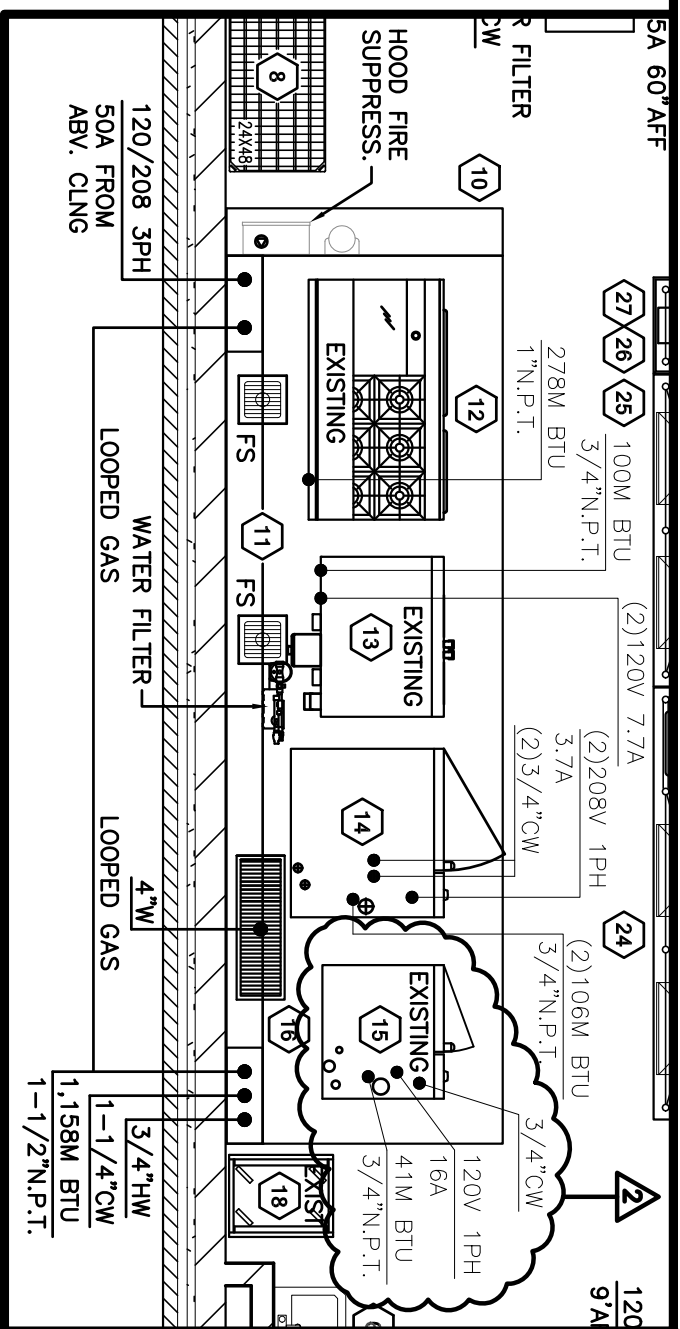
5A 60"AFF
R FILTER
CW
HOOD FIRE SUPPRESS.
8
24X48
10
120/208 3PH
50A FROM
ABV. CLNG
27
26
25
278M BTU
1"N.P.T.
100M BTU
3/4"N.P.T.
12
EXISTING
FS
11
FS
WATER FILTER
LOOPED GAS
13
EXISTING
(2)120V 7.7A
(2)208V 1PH
3.7A
(2)3/4"CW
14
4"W
LOOPED GAS
24
(2)106M BTU
3/4"N.P.T.
EXISTING
15
16
3/4"CW
120V 1PH
16A
41M BTU
3/4"N.P.T.
2
3/4"HW
1-1/4"CW
1,158M BTU
1-1/2"N.P.T.
18
EXIST
120
9'A